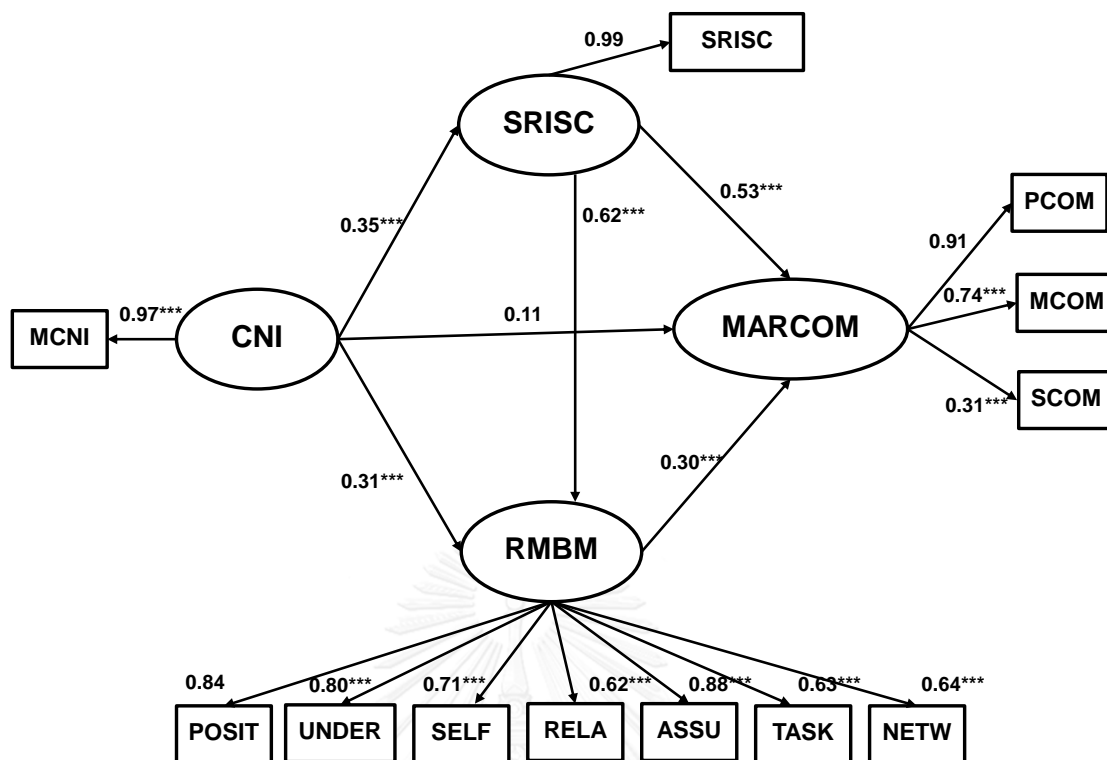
0.99
SRISC
SRISC
0.35***
0.62***
0.53***
PCOM
0.91
0.97***
MCNI
CNI
0.11
MARCOM
0.74***
MCOM
0.31***
SCOM
0.31***
0.30***
RMBM
0.84
0.80***
0.71***
0.62***
0.88***
0.63***
0.64***
POSIT
UNDER
SELF
RELA
ASSU
TASK
NETW